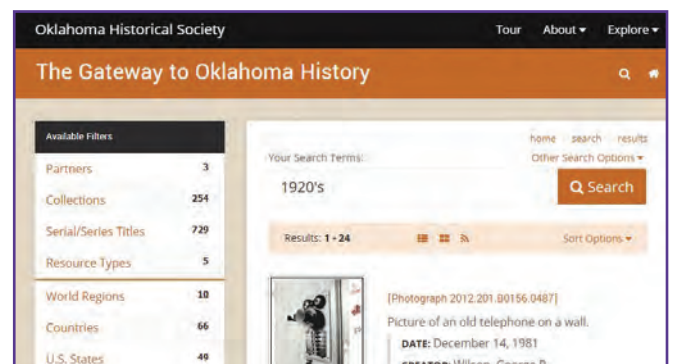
Oklahoma Historical Society

Tour About ▾ Explore ▾

The Gateway to Oklahoma History

Available Filters

| | |
|---|---|
| Partners | 3 |
| Collections | 254 |
| Serial/Series Titles | 729 |
| Resource Types | 5 |
| World Regions | 10 |
| Countries | 66 |
| U.S. States | 49 |

home search results

Your Search Terms:

Other Search Options ▾

1920's

Search

Results: 1 - 24

Sort Options ▾

[Photograph 2012.201.B0156.0487]

Picture of an old telephone on a wall.

DATE: December 14, 1981

CREATOR: Wilson, George R.